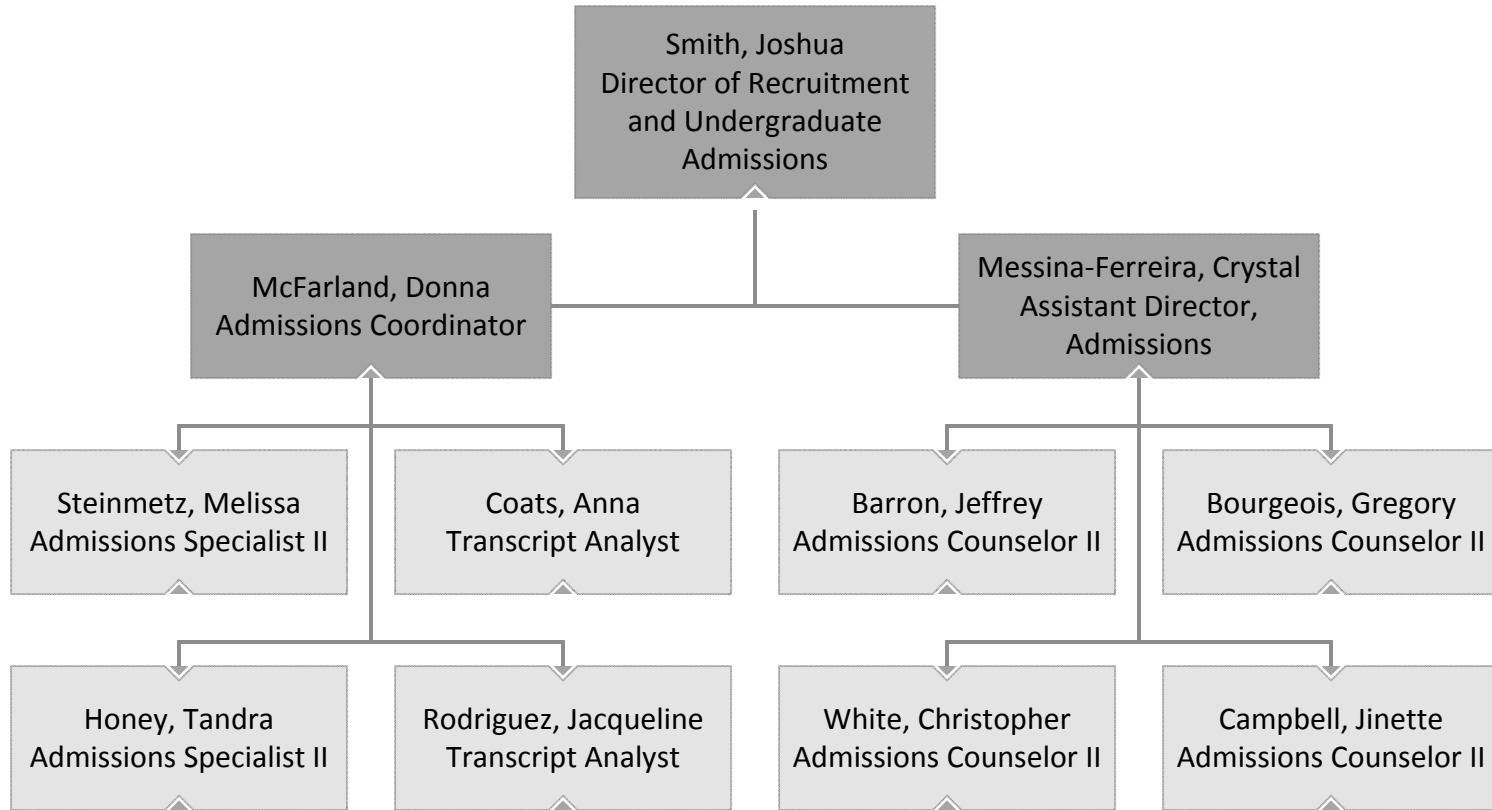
Smith, Joshua
Director of Recruitment and Undergraduate Admissions

McFarland, Donna
Admissions Coordinator

Messina-Ferreira, Crystal
Assistant Director, Admissions

Steinmetz, Melissa
Admissions Specialist II

Coats, Anna
Transcript Analyst

Barron, Jeffrey
Admissions Counselor II

Bourgeois, Gregory
Admissions Counselor II

Honey, Tandra
Admissions Specialist II

Rodriguez, Jacqueline
Transcript Analyst

White, Christopher
Admissions Counselor II

Campbell, Jinette
Admissions Counselor II